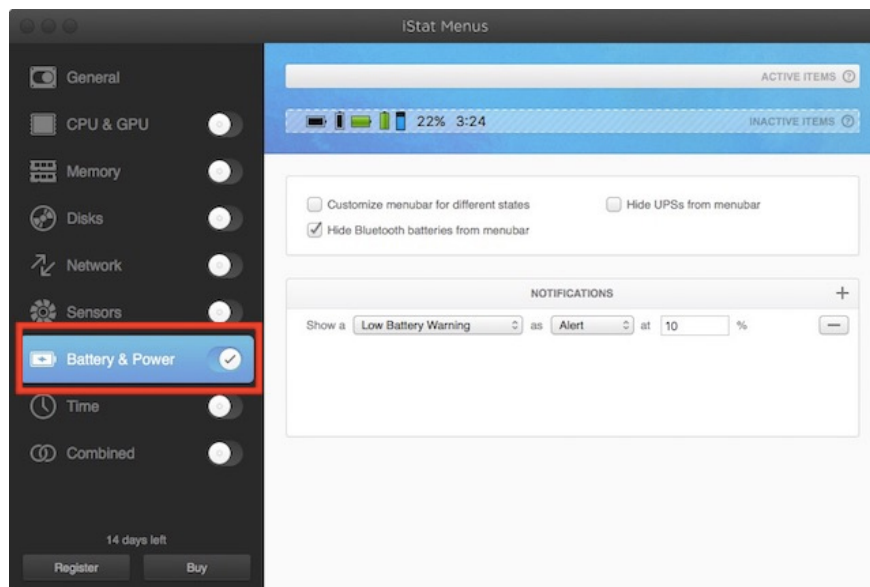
iStat Menus

General
CPU & GPU
Memory
Disks
Network
Sensors
Battery & Power
Time
Combined

14 days left
Register
Buy

ACTIVE ITEMS

22% 3:24
INACTIVE ITEMS

Customize menubar for different states
Hide UPSs from menubar
Hide Bluetooth batteries from menubar

NOTIFICATIONS
+
Show a Low Battery Warning as Alert at 10 %
—